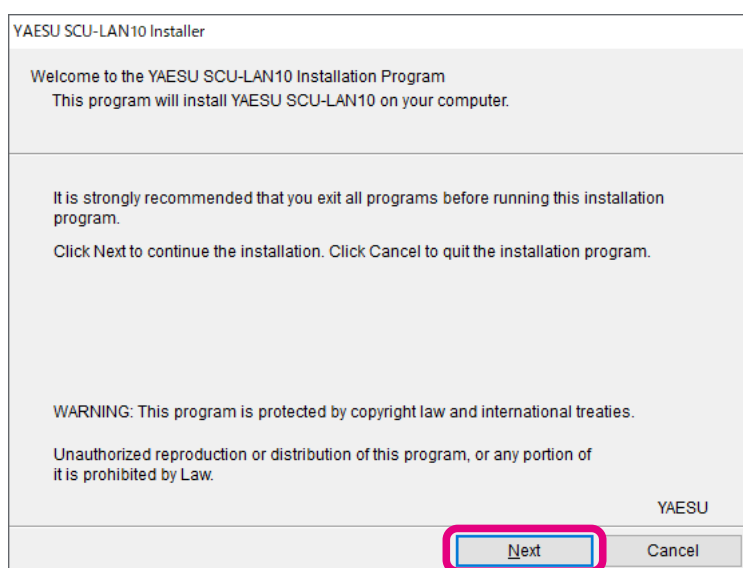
YAESU SCU-LAN10 Installer

Welcome to the YAESU SCU-LAN10 Installation Program
This program will install YAESU SCU-LAN10 on your computer.

It is strongly recommended that you exit all programs before running this installation program.

Click Next to continue the installation. Click Cancel to quit the installation program.

WARNING: This program is protected by copyright law and international treaties.

Unauthorized reproduction or distribution of this program, or any portion of it is prohibited by Law.

YAESU

Next

Cancel